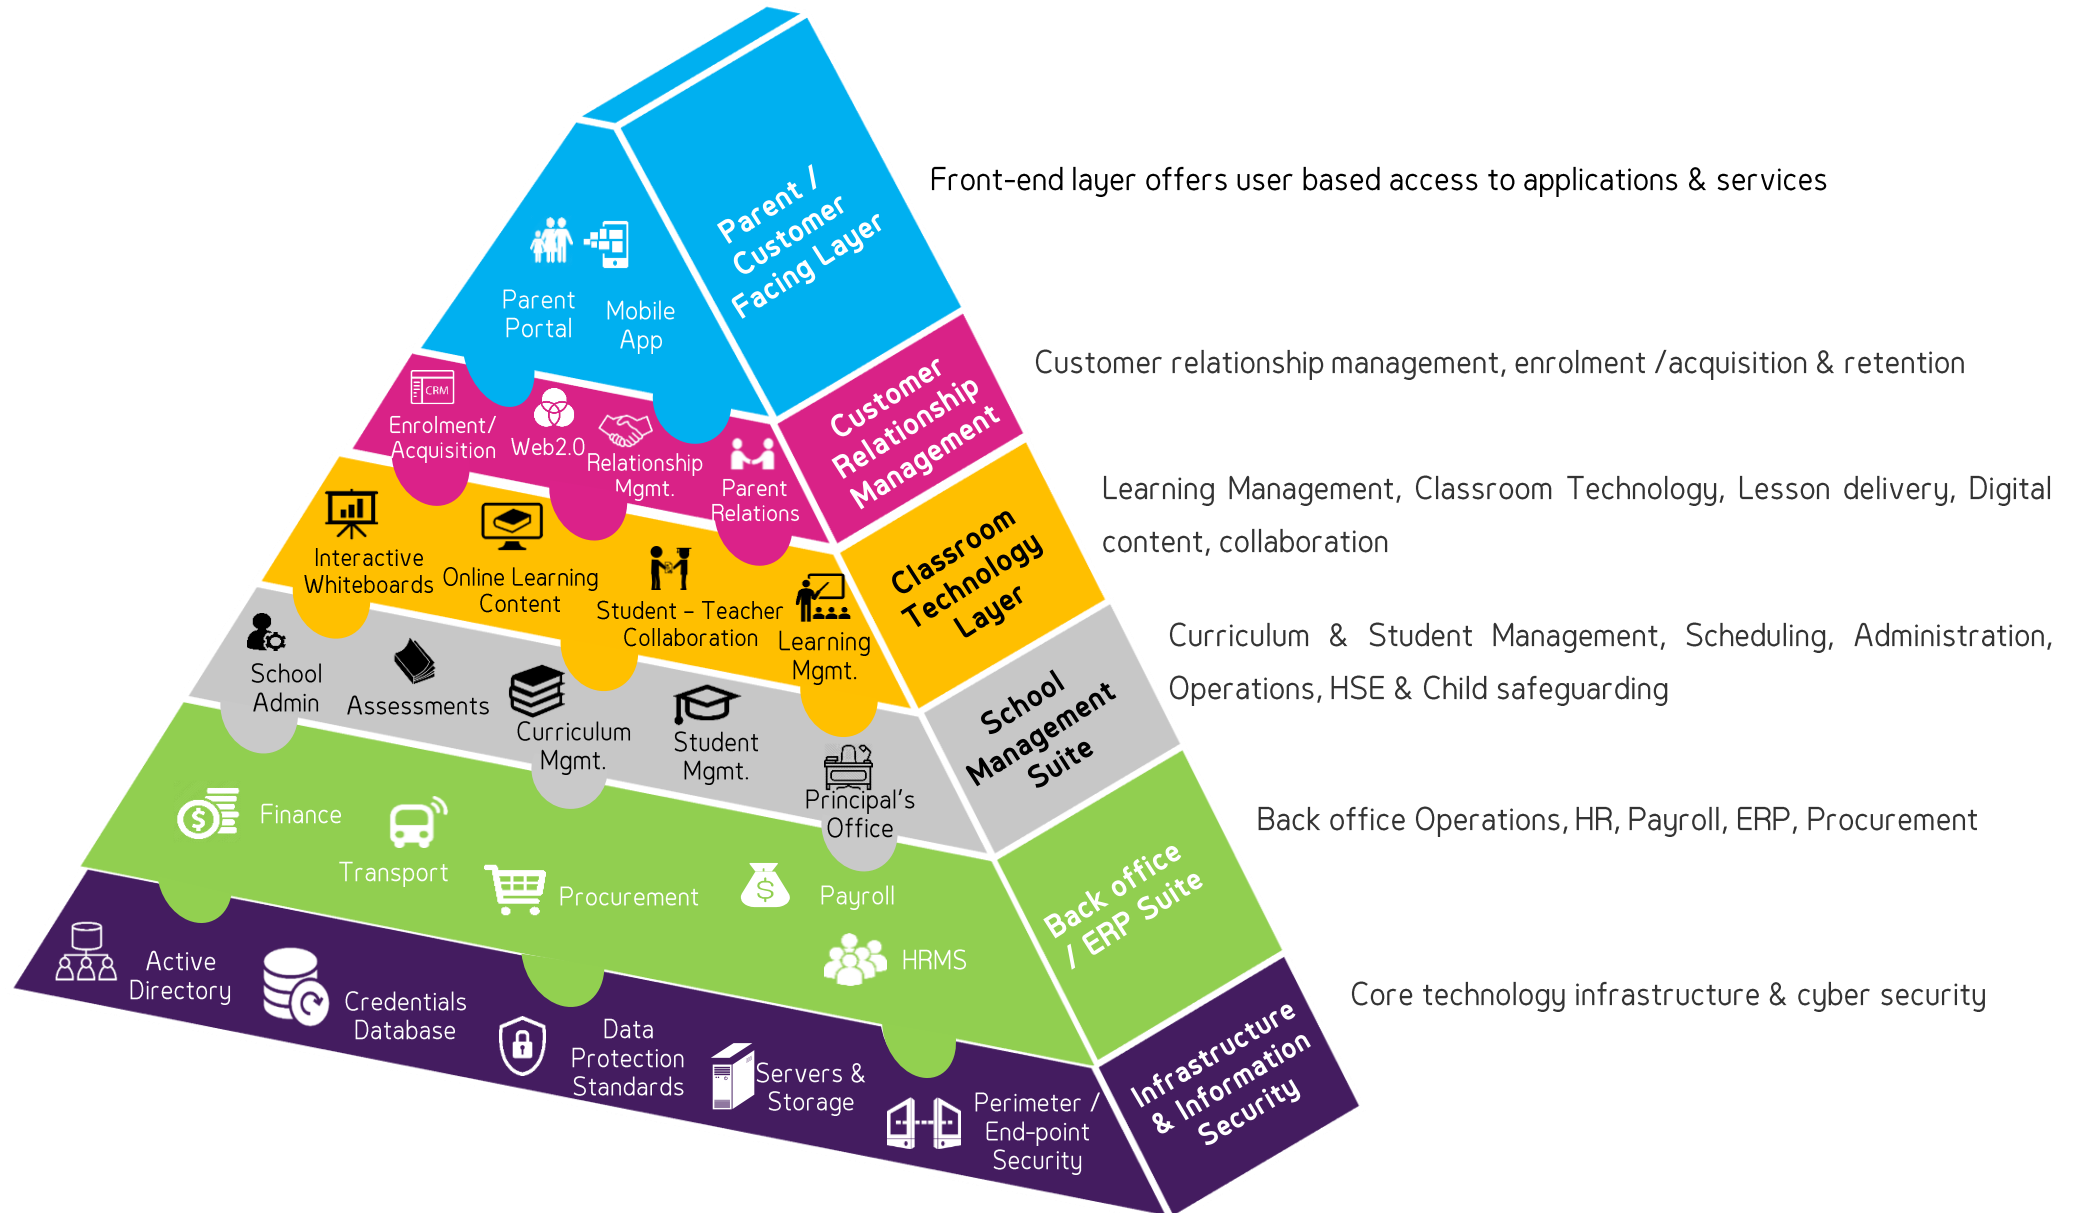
Parent Portal

Mobile App

Parent / Customer Facing Layer

Front-end layer offers user based access to applications & services

CRM

Enrolment/ Acquisition

Web2.0

Relationship Mgmt.

Parent Relations

Customer Relationship Management

Customer relationship management, enrolment /acquisition & retention

Interactive Whiteboards

Online Learning Content

Student – Teacher Collaboration

Learning Mgmt.

Classroom Technology Layer

Learning Management, Classroom Technology, Lesson delivery, Digital content, collaboration

School Admin

Assessments

Curriculum Mgmt.

Student Mgmt.

Principal's Office

School Management Suite

Curriculum & Student Management, Scheduling, Administration, Operations, HSE & Child safeguarding

Finance

Transport

Procurement

Payroll

HRMS

Back office / ERP Suite

Back office Operations, HR, Payroll, ERP, Procurement

Active Directory

Credentials Database

Data Protection Standards

Servers & Storage

Perimeter / End-point Security

Infrastructure & Information Security

Core technology infrastructure & cyber security